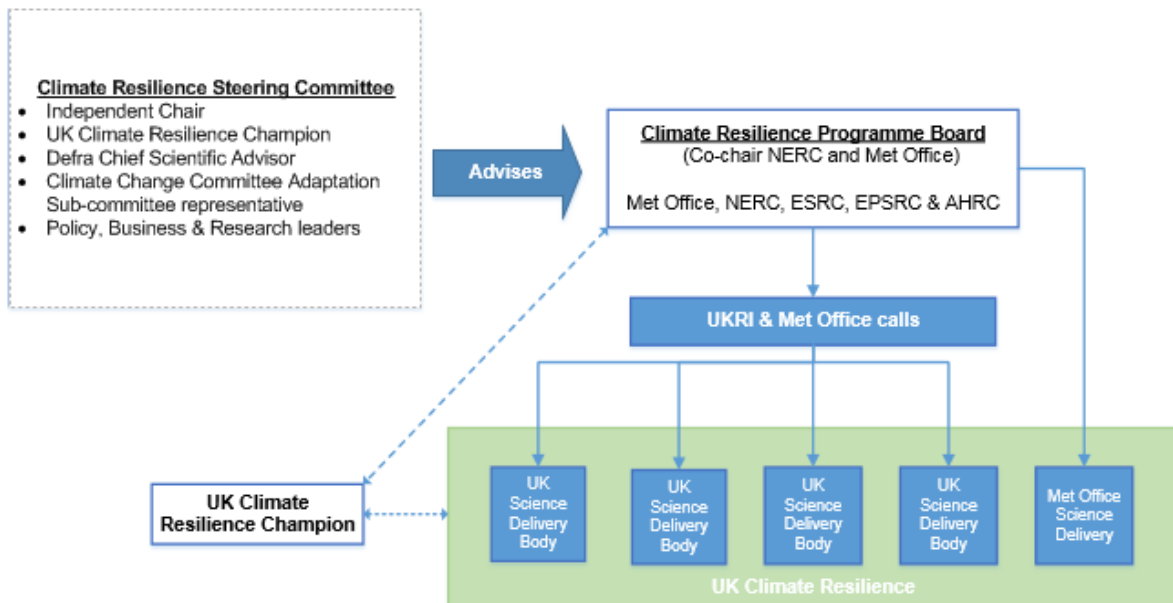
Climate Resilience Steering Committee
- Independent Chair
- UK Climate Resilience Champion
- Defra Chief Scientific Advisor
- Climate Change Committee Adaptation Sub-committee representative
- Policy, Business & Research leaders

Advises

Climate Resilience Programme Board
(Co-chair NERC and Met Office)

Met Office, NERC, ESRC, EPSRC & AHRC

UKRI & Met Office calls

UK Climate Resilience Champion

UK Science Delivery Body

UK Science Delivery Body

UK Science Delivery Body

UK Science Delivery Body

Met Office Science Delivery

UK Climate Resilience